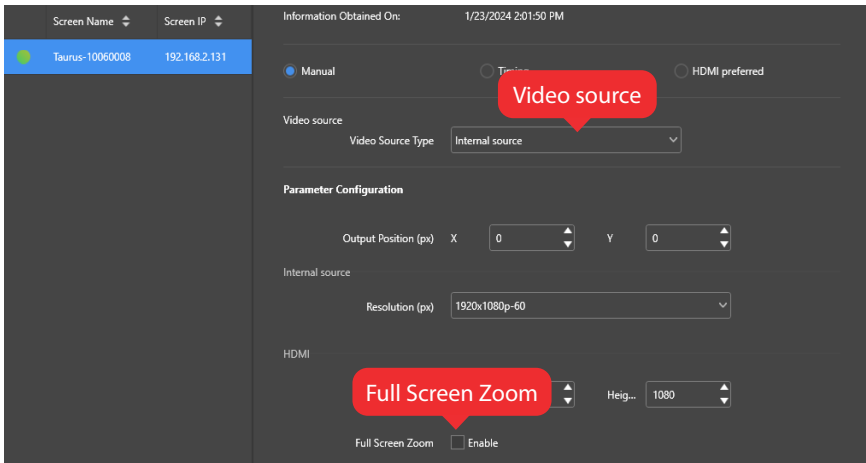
| Screen Name | Screen IP |
|---|---|
| Taurus-10060008 | 192.168.2.131 |

Information Obtained On: 1/23/2024 2:01:50 PM

Manual Timing HDMI preferred

Video source

Video source

Video Source Type Internal source

Parameter Configuration

Output Position (px) X 0 Y 0

Internal source

Resolution (px) 1920x1080p-60

HDMI

Full Screen Zoom

Heig... 1080

Full Screen Zoom Enable